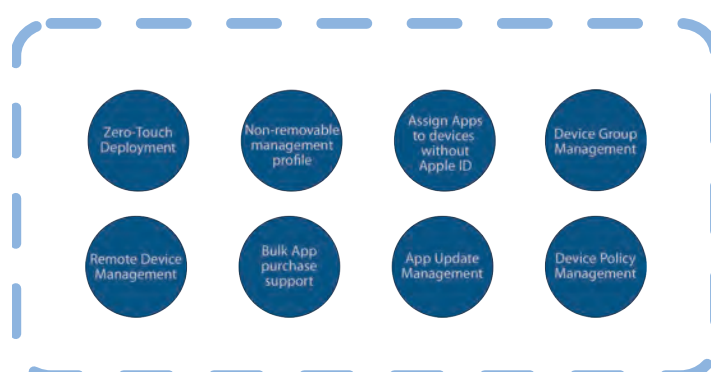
Zero-Touch Deployment

Non-removable management profile

Assign Apps to devices without Apple ID

Device Group Management

Remote Device Management

Bulk App purchase support

App Update Management

Device Policy Management